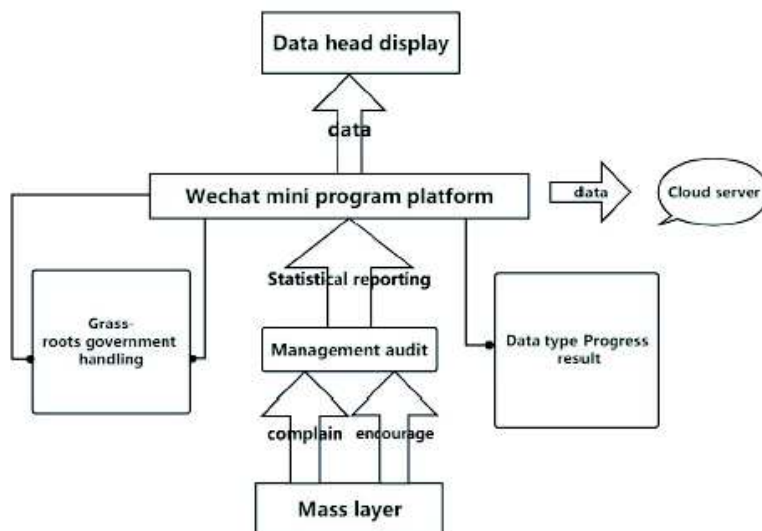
Data head display

data

Wechat mini program platform

data

Cloud server

Statistical reporting

Grass-roots government handling

Management audit

Data type Progress result

complain

encourage

Mass layer